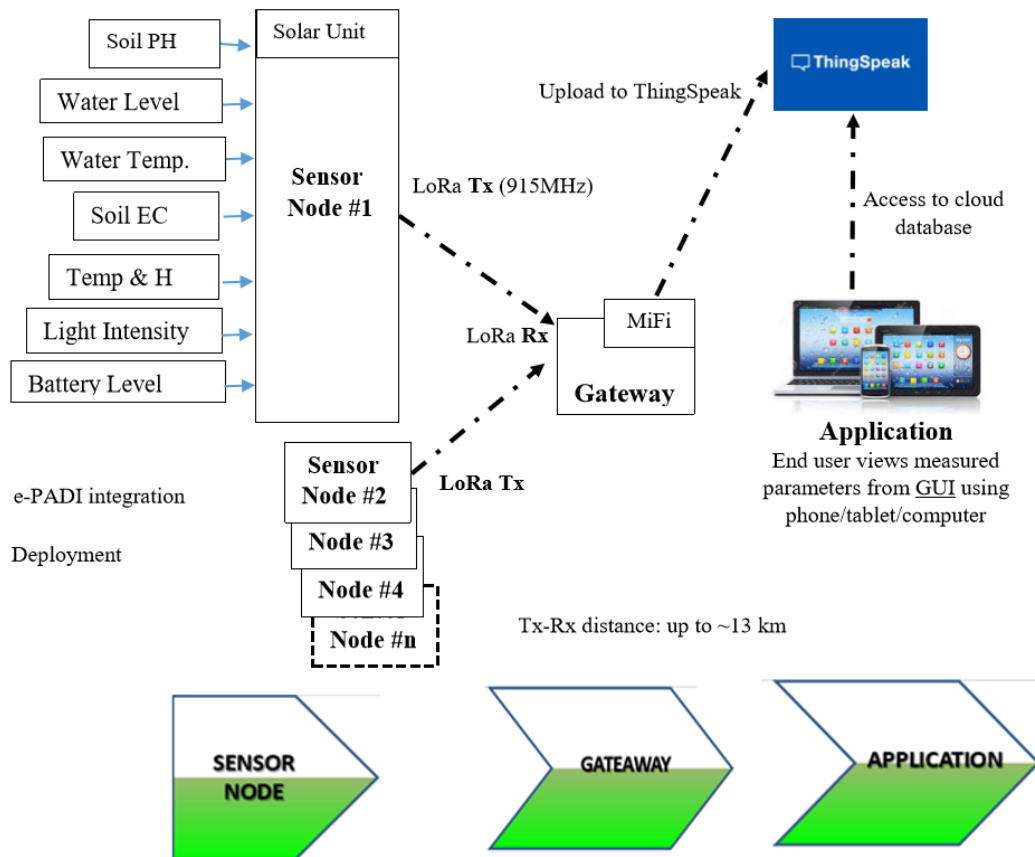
Soil PH

Water Level

Water Temp.

Soil EC

Temp & H

Light Intensity

Battery Level

Solar Unit

Sensor Node #1

LoRa Tx (915MHz)

Upload to ThingSpeak

ThingSpeak

Access to cloud database

MiFi

LoRa Rx

Gateway

Application

End user views measured parameters from GUI using phone/tablet/computer

Sensor Node #2

LoRa Tx

Node #3

Node #4

Node #n

e-PADI integration

Deployment

Tx-Rx distance: up to ~13 km

SENSOR NODE

GATEWAY

APPLICATION